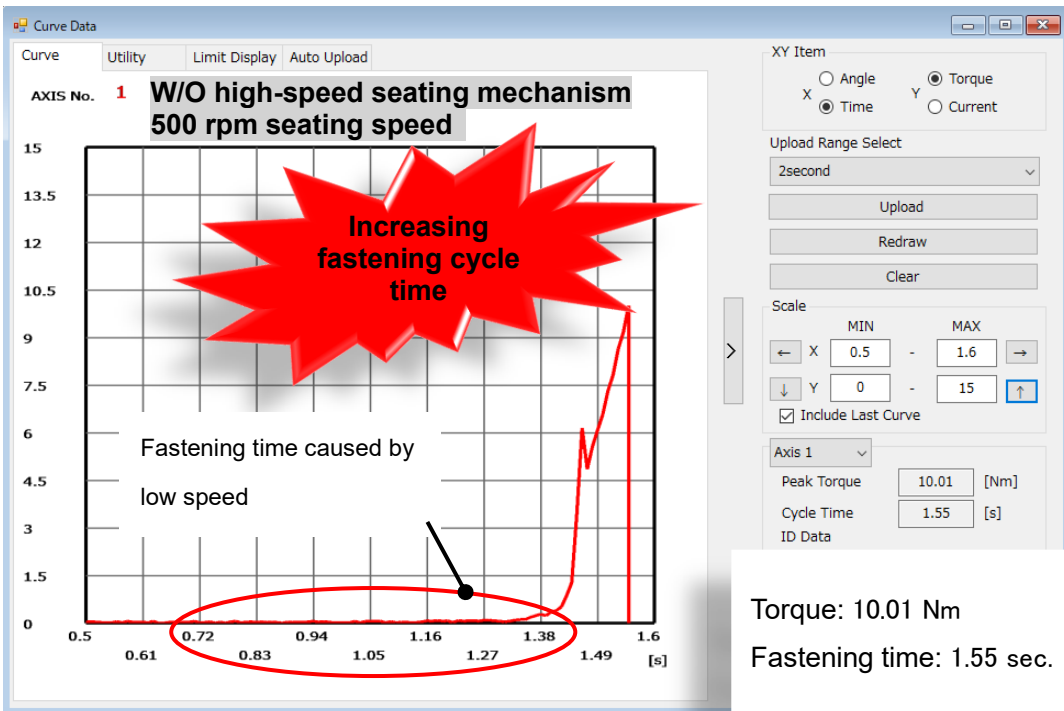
Curve Data

Curve | Utility | Limit Display | Auto Upload

AXIS No. 1

W/O high-speed seating mechanism
500 rpm seating speed

Increasing fastening cycle time

Fastening time caused by low speed

15
13.5
12
10.5
9
7.5
6
4.5
3
1.5
0

0.5
0.61
0.72
0.83
0.94
1.05
1.16
1.27
1.38
1.49
1.6
[s]

XY Item
X
Angle
Time
Y
Torque
Current

Upload Range Select
2second
Upload
Redraw
Clear

Scale
MIN
MAX
X 0.5 - 1.6
Y 0 - 15
Include Last Curve

Axis 1
Peak Torque 10.01 [Nm]
Cycle Time 1.55 [s]
ID Data

Torque: 10.01 Nm
Fastening time: 1.55 sec.